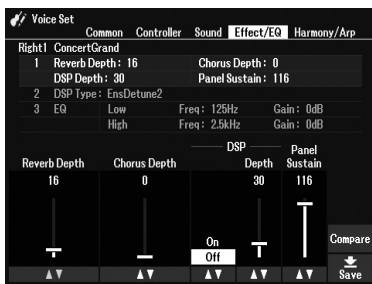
Voice Set

Common Controller Sound Effect/EQ Harmony/Arp

Right1 ConcertGrand

| | | | |
|---|---|---|---|
| 1 | Reverb Depth : 16 | Chorus Depth : 0 | |
| | DSP Depth : 30 | Panel Sustain : 116 | |
| 2 | DSP Type : EnsDetune2 | | |
| 3 | EQ Low | Freq : 125Hz | Gain : 0dB |
| | High | Freq : 2.5kHz | Gain : 0dB |

DSP

| Reverb Depth | Chorus Depth | | Depth | Panel Sustain |
|---|---|---|---|---|
| 16 | 0 | On / Off | 30 | 116 |

Compare

Save